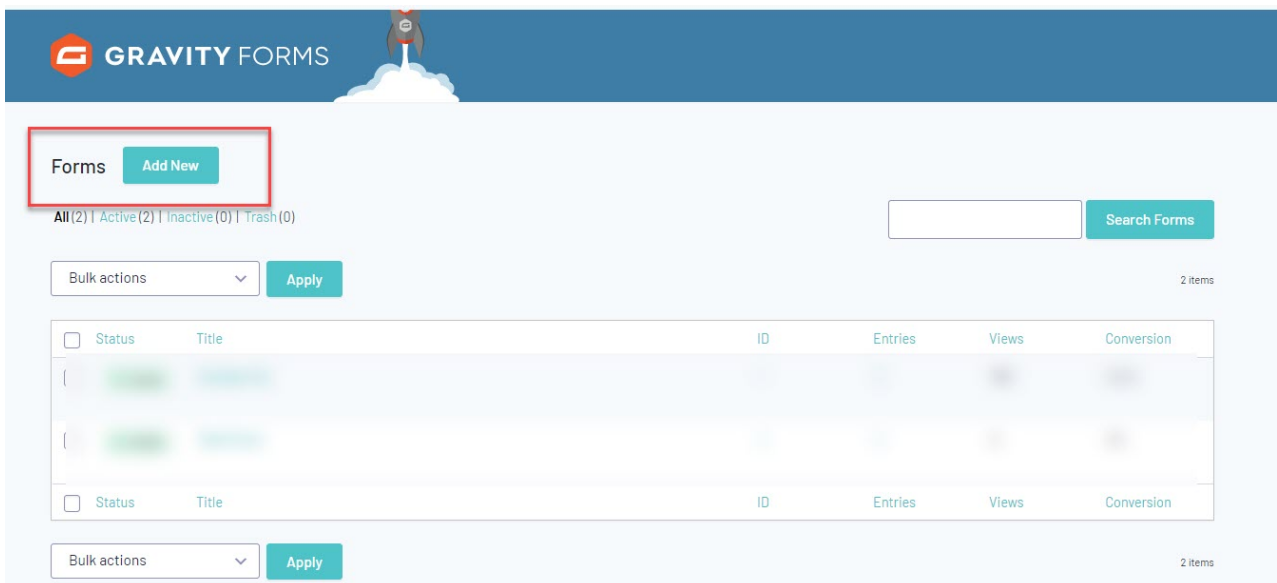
GRAVITY FORMS

Forms Add New

All (2) | Active (2) | Inactive (0) | Trash (0)

Search Forms

Bulk actions Apply

2 items

| Status | Title | ID | Entries | Views | Conversion |
|---|---|---|---|---|---|
| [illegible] | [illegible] | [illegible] | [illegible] | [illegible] | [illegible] |
| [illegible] | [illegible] | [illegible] | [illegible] | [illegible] | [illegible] |
| Status | Title | ID | Entries | Views | Conversion |

Bulk actions Apply

2 items